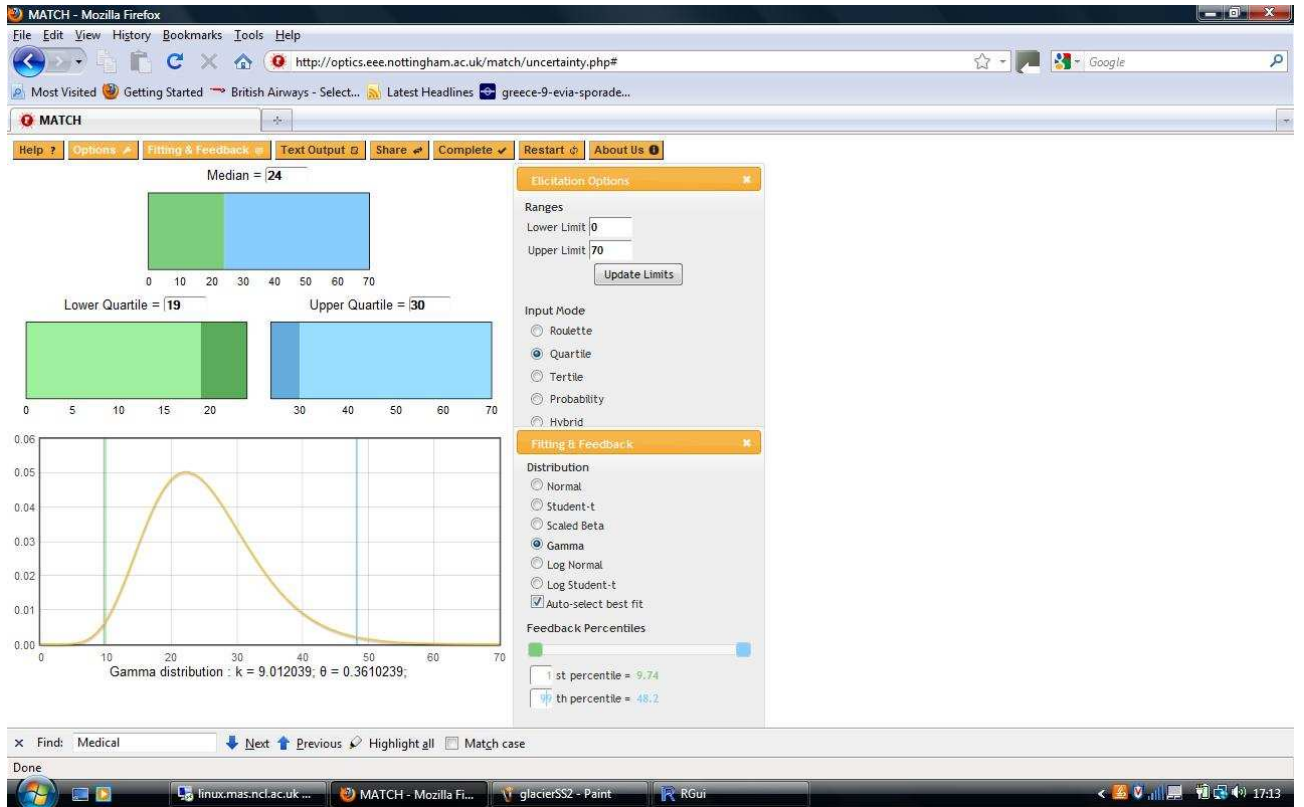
MATCH - Mozilla Firefox

File Edit View History Bookmarks Tools Help

http://optics.eee.nottingham.ac.uk/match/uncertainty.php#

Google

Most Visited Getting Started British Airways - Select... Latest Headlines greece-9-evia-sporade...

MATCH

Help ? Options Fitting & Feedback Text Output Share Complete Restart About Us

Median = 24

0 10 20 30 40 50 60 70

Lower Quartile = 19

Upper Quartile = 30

0 5 10 15 20

30 40 50 60 70

0.06
0.05
0.04
0.03
0.02
0.01
0.00

0 10 20 30 40 50 60 70

Gamma distribution : k = 9.012039; θ = 0.3610239;

Elicitation Options

Ranges

Lower Limit 0

Upper Limit 70

Update Limits

Input Mode

Roulette

Quartile

Tertile

Probability

Hybrid

Fitting & Feedback

Distribution

Normal

Student-t

Scaled Beta

Gamma

Log Normal

Log Student-t

Auto-select best fit

Feedback Percentiles

1 st percentile = 9.74

99 th percentile = 48.2

× Find: Medical Next Previous Highlight all Match case

Done

linux.mas.ncl.ac.uk ... MATCH - Mozilla Fi... glacierSS2 - Paint RGui

17:13